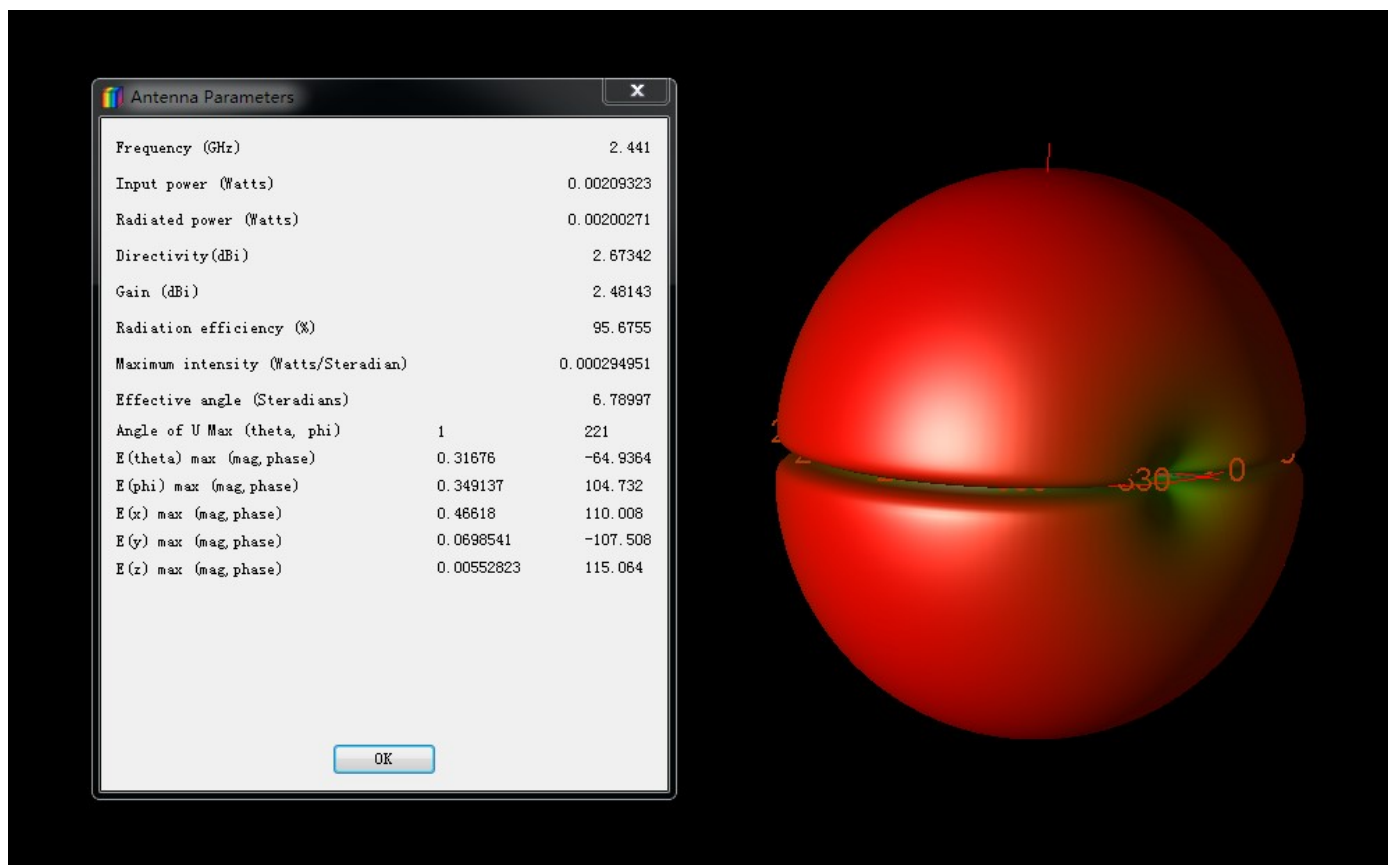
Antenna Parameters

| | | |
|---|---|---|
| Frequency (GHz) | | 2.441 |
| Input power (Watts) | | 0.00209323 |
| Radiated power (Watts) | | 0.00200271 |
| Directivity(dBi) | | 2.67342 |
| Gain (dBi) | | 2.48143 |
| Radiation efficiency (%) | | 95.6755 |
| Maximum intensity (Watts/Steradian) | | 0.000294951 |
| Effective angle (Steradians) | | 6.78997 |
| Angle of U Max (theta, phi) | 1 | 221 |
| E(theta) max (mag,phase) | 0.31676 | -64.9364 |
| E(phi) max (mag,phase) | 0.349137 | 104.732 |
| E(x) max (mag,phase) | 0.46618 | 110.008 |
| E(y) max (mag,phase) | 0.0698541 | -107.508 |
| E(z) max (mag,phase) | 0.00552823 | 115.064 |

OK

330 0